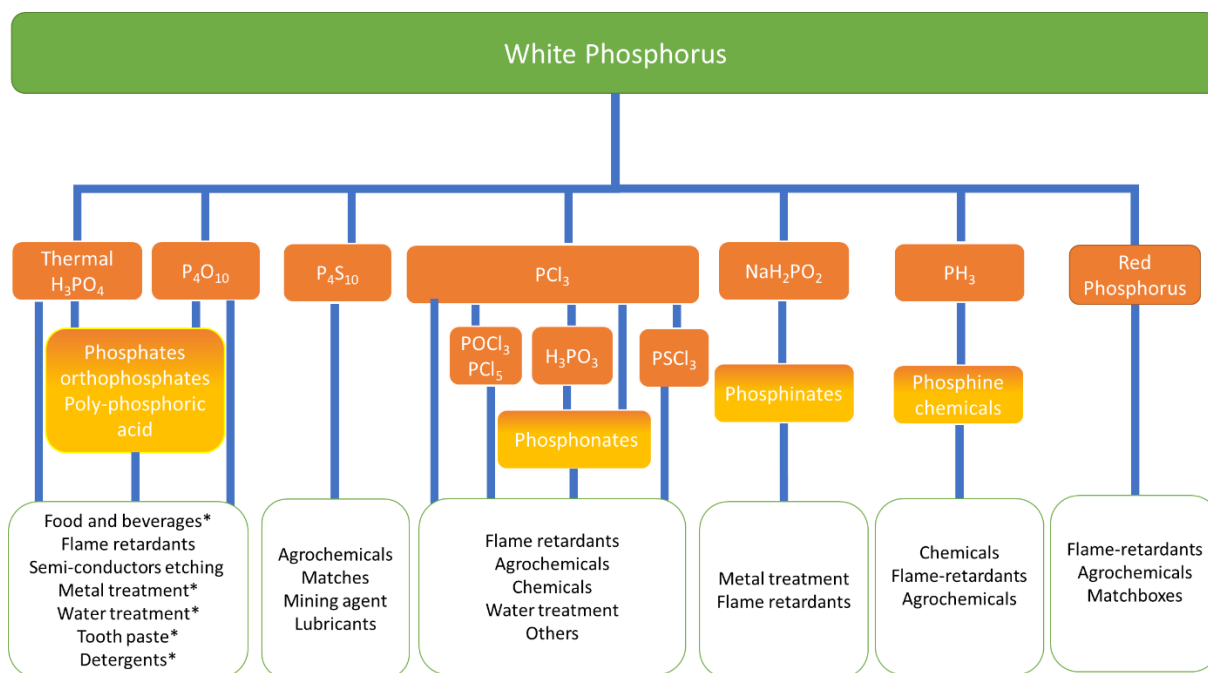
White Phosphorus

Thermal $H_3PO_4$

$P_4O_{10}$

Phosphates orthophosphates Poly-phosphoric acid

$P_4S_{10}$

$PCl_3$

$POCl_3$ $PCl_5$

$H_3PO_3$

$PSCl_3$

Phosphonates

$NaH_2PO_2$

Phosphinates

$PH_3$

Phosphine chemicals

Red Phosphorus

Food and beverages*
Flame retardants
Semi-conductors etching
Metal treatment*
Water treatment*
Tooth paste*
Detergents*

Agrochemicals
Matches
Mining agent
Lubricants

Flame retardants
Agrochemicals
Chemicals
Water treatment
Others

Metal treatment
Flame retardants

Chemicals
Flame-retardants
Agrochemicals

Flame-retardants
Agrochemicals
Matchboxes